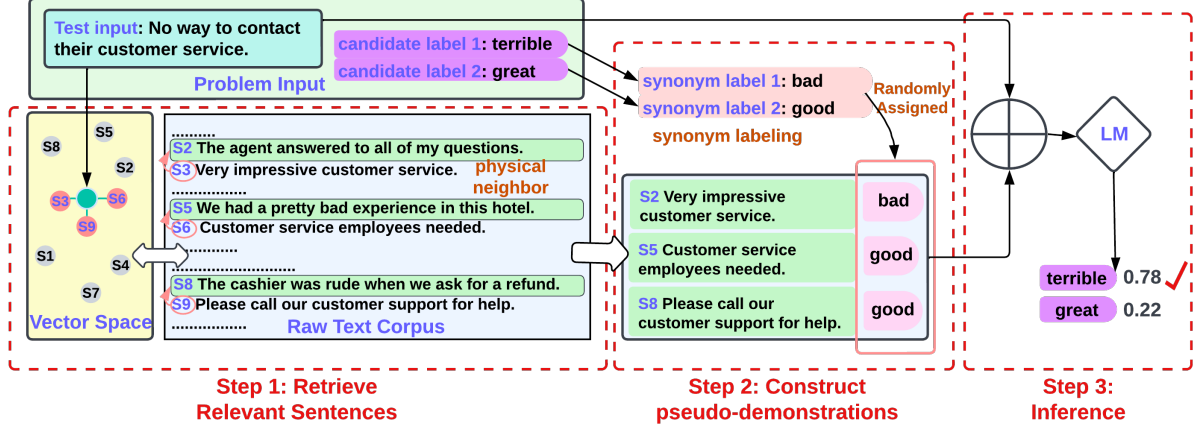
Test input: No way to contact their customer service.

candidate label 1: terrible
candidate label 2: great

Problem Input

synonym label 1: bad
synonym label 2: good

Randomly Assigned

synonym labeling

S5
S8
S2
S3
S6
S9
S1
S4
S7

Vector Space

..........
S2 The agent answered to all of my questions.
S3 Very impressive customer service.
physical neighbor
................
S5 We had a pretty bad experience in this hotel.
S6 Customer service employees needed.
..........
..........................
S8 The cashier was rude when we ask for a refund.
S9 Please call our customer support for help.
................

Raw Text Corpus

S2 Very impressive customer service. | bad
S5 Customer service employees needed. | good
S8 Please call our customer support for help. | good

LM

terrible 0.78
great 0.22

Step 1: Retrieve Relevant Sentences

Step 2: Construct pseudo-demonstrations

Step 3: Inference